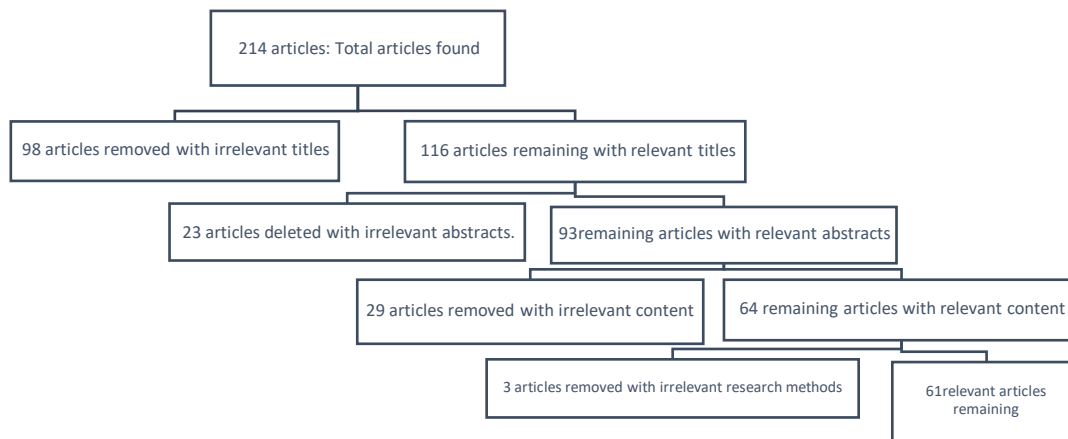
214 articles: Total articles found

98 articles removed with irrelevant titles

116 articles remaining with relevant titles

23 articles deleted with irrelevant abstracts.

93remaining articles with relevant abstracts

29 articles removed with irrelevant content

64 remaining articles with relevant content

3 articles removed with irrelevant research methods

61relevant articles remaining